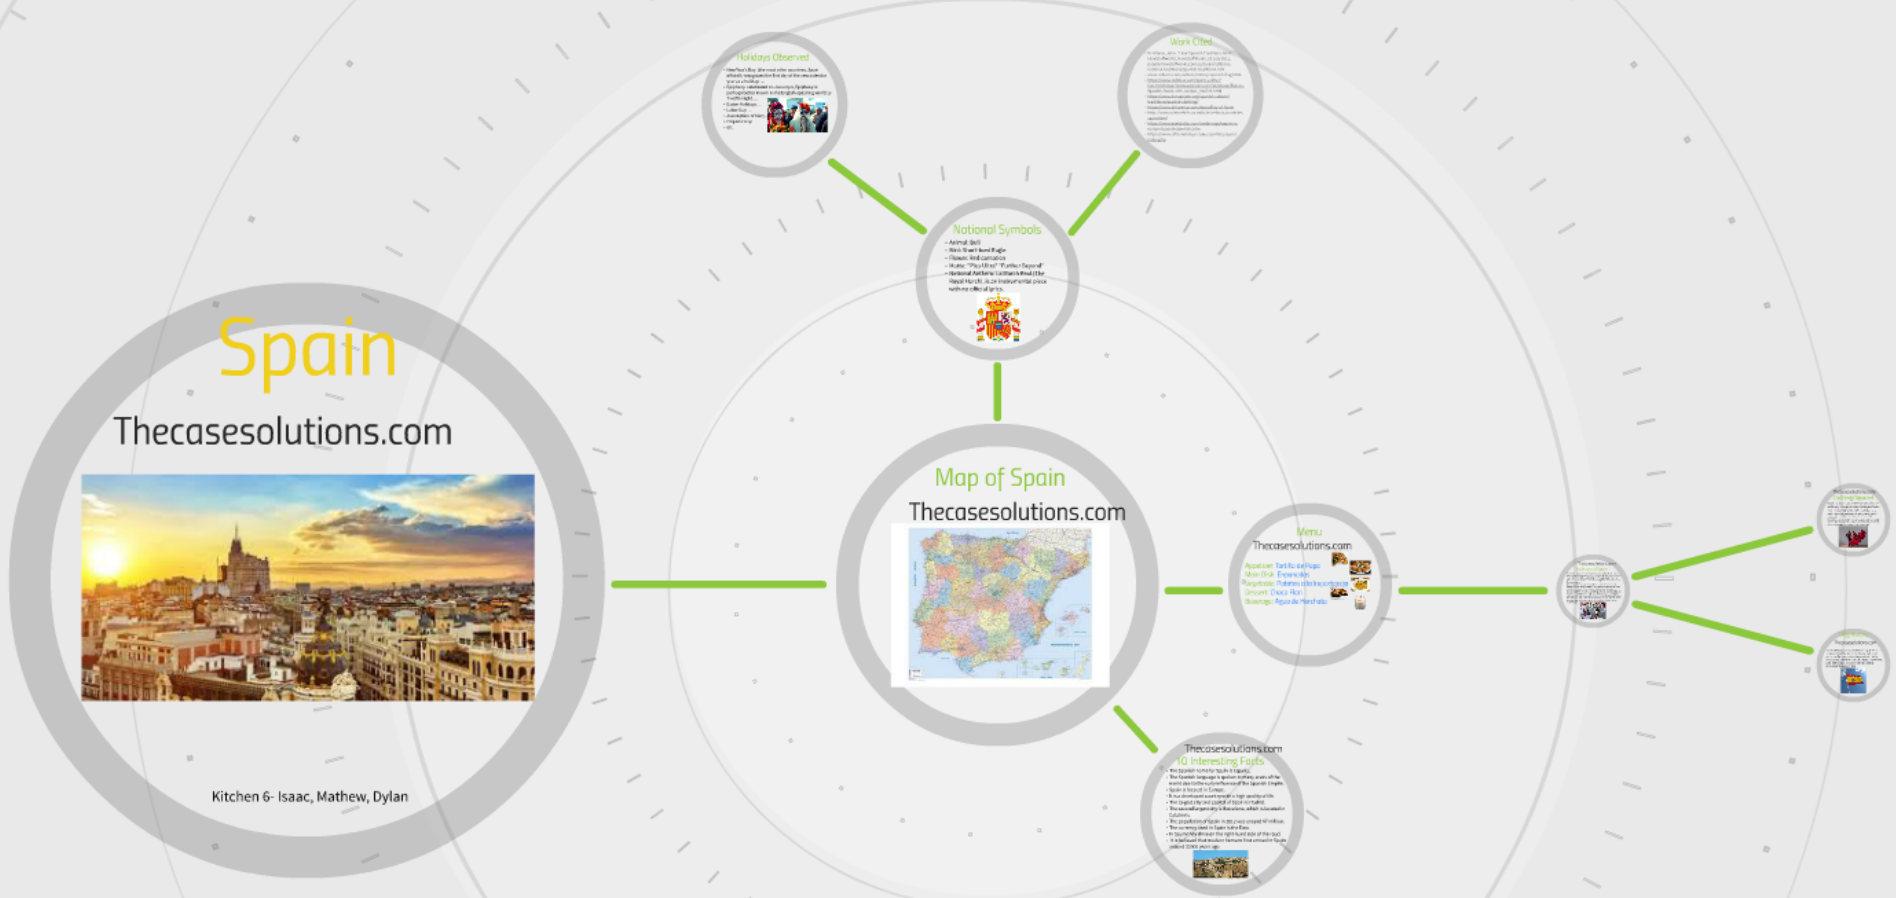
Spain

Thecasesolutions.com

Kitchen 6- Isaac, Mathew, Dylan

Holidays Observed

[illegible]

Work Cited

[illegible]

National Symbols

- Animal: Bull
- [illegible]
- Flower: Red carnation
- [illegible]
- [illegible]

Map of Spain

Thecasesolutions.com

Menu

Thecasesolutions.com

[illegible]

Thecasesolutions.com

10 Interesting Facts

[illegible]